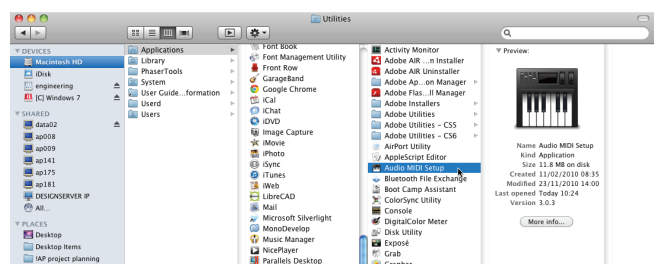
Utilities

▼ DEVICES
Macintosh HD
iDisk
engineering
[C] Windows 7
▼ SHARED
data02
ap008
ap009
ap141
ap175
ap181
DESIGNSERVER IP
All...
▼ PLACES
Desktop
Desktop Items
IAP project planning

Applications
Library
PhaserTools
System
User Guide...formation
Userd
Users

Font Book
Font Management Utility
Front Row
GarageBand
Google Chrome
iCal
iChat
iDVD
Image Capture
iMovie
iPhoto
iSync
iTunes
iWeb
LibreCAD
Mail
Microsoft Silverlight
MonoDevelop
Music Manager
NicePlayer
Parallels Desktop

Activity Monitor
Adobe AIR ...n Installer
Adobe AIR Uninstaller
Adobe Ap...on Manager
Adobe Flas...ll Manager
Adobe Installers
Adobe Utilities
Adobe Utilities – CS5
Adobe Utilities – CS6
AirPort Utility
AppleScript Editor
Audio MIDI Setup
Bluetooth File Exchange
Boot Camp Assistant
ColorSync Utility
Console
DigitalColor Meter
Disk Utility
Exposé
Grab
Grapher

▼ Preview:

Name Audio MIDI Setup
Kind Application
Size 11.8 MB on disk
Created 11/02/2010 08:35
Modified 23/11/2010 14:00
Last opened Today 10:24
Version 3.0.3

More info...